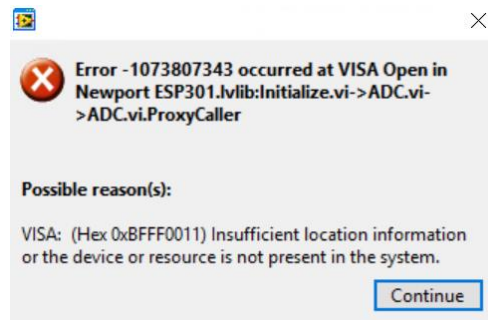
Error -1073807343 occurred at VISA Open in Newport ESP301.lvlib:Initialize.vi->ADC.vi->ADC.vi.ProxyCaller

Possible reason(s):

VISA: (Hex 0xBFFF0011) Insufficient location information or the device or resource is not present in the system.

Continue